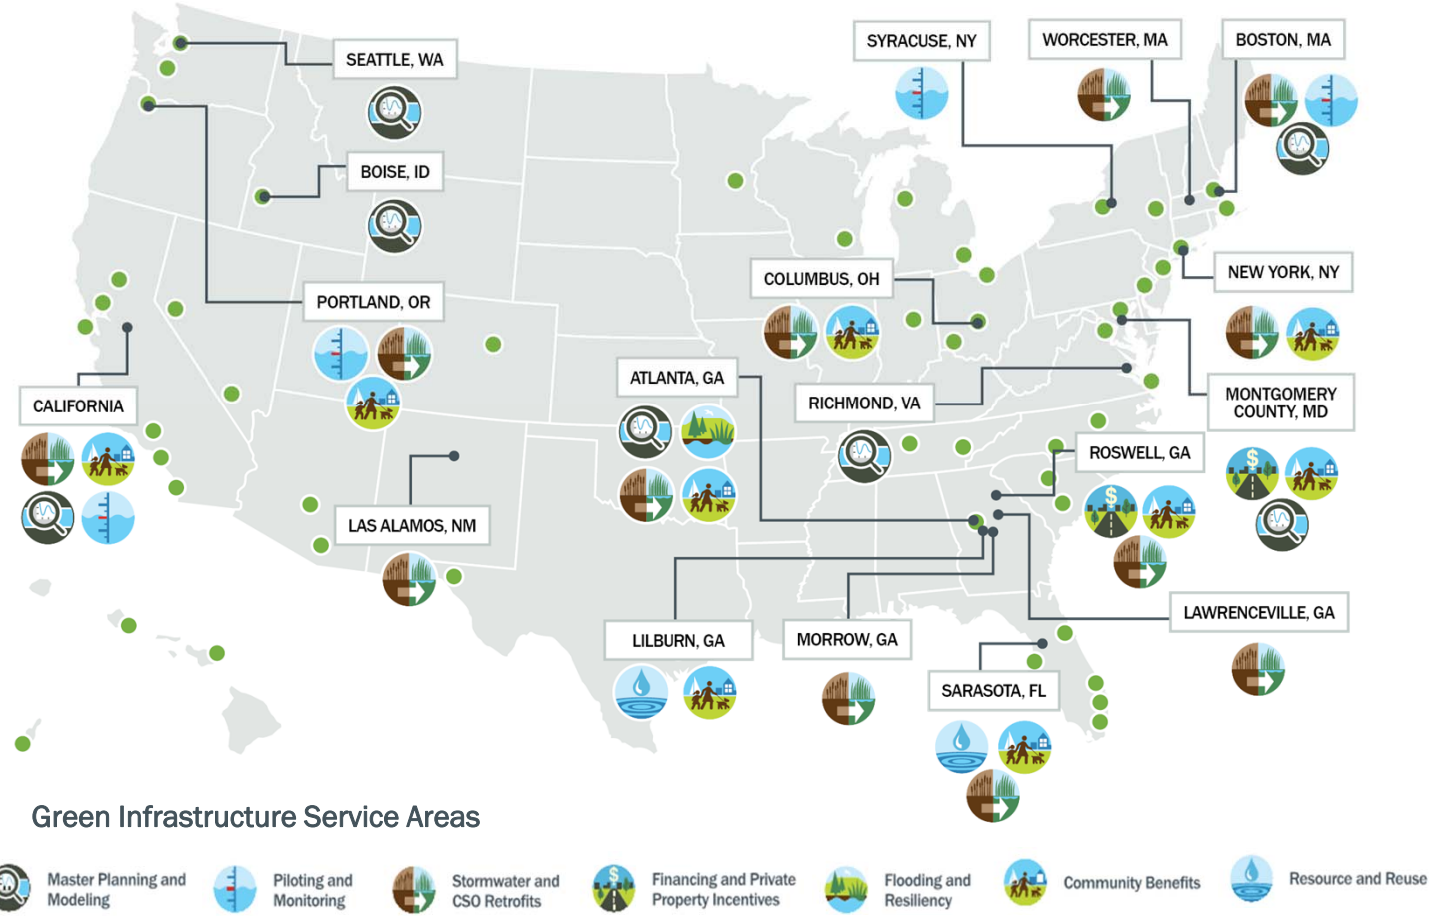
SEATTLE, WA

BOISE, ID

PORTLAND, OR

CALIFORNIA

LAS ALAMOS, NM

ATLANTA, GA

COLUMBUS, OH

RICHMOND, VA

SYRACUSE, NY

WORCESTER, MA

BOSTON, MA

NEW YORK, NY

MONTGOMERY COUNTY, MD

ROSWELL, GA

LAWRENCEVILLE, GA

SARASOTA, FL

MORROW, GA

LILBURN, GA

Green Infrastructure Service Areas

Master Planning and Modeling

Piloting and Monitoring

Stormwater and CSO Retrofits

Financing and Private Property Incentives

Flooding and Resiliency

Community Benefits

Resource and Reuse